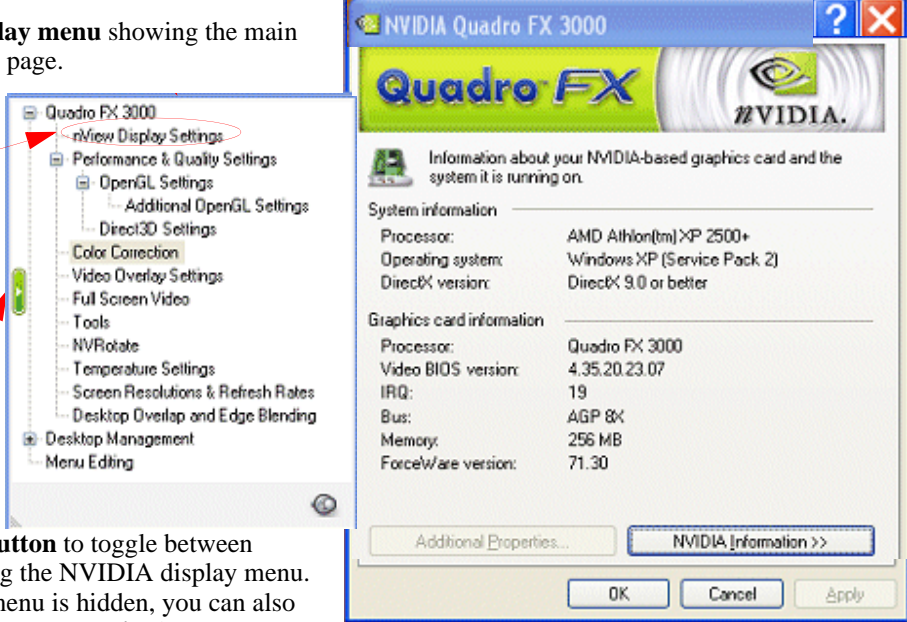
lay menu showing the main page.

Quadro FX 3000
nView Display Settings
Performance & Quality Settings
OpenGL Settings
Additional OpenGL Settings
Direct3D Settings
Color Correction
Video Overlay Settings
Full Screen Video
Tools
NVRotate
Temperature Settings
Screen Resolutions & Refresh Rates
Desktop Overlap and Edge Blending
Desktop Management
Menu Editing

utton to toggle between g the NVIDIA display menu. nenu is hidden, you can also

NVIDIA Quadro FX 3000

Quadro FX

NVIDIA.

Information about your NVIDIA-based graphics card and the system it is running on.

System information

| | |
|---|---|
| Processor: | AMD Athlon(tm) XP 2500+ |
| Operating system: | Windows XP (Service Pack 2) |
| DirectX version: | DirectX 9.0 or better |

Graphics card information

| | |
|---|---|
| Processor: | Quadro FX 3000 |
| Video BIOS version: | 4.35.20.23.07 |
| IRQ: | 19 |
| Bus: | AGP 8X |
| Memory: | 256 MB |
| ForceWare version: | 71.30 |

Additional Properties...

NVIDIA Information >>

OK

Cancel

Apply